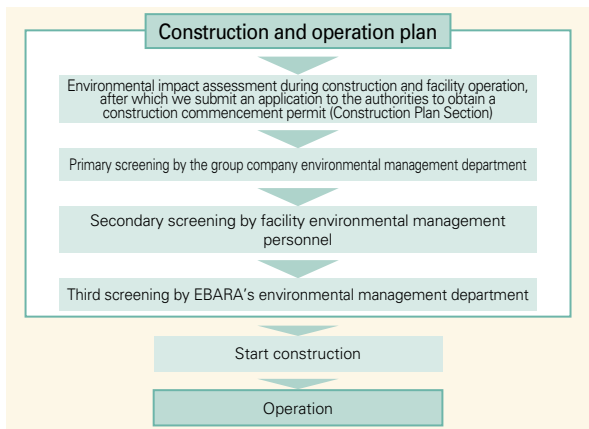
Construction and operation plan

Environmental impact assessment during construction and facility operation, after which we submit an application to the authorities to obtain a construction commencement permit (Construction Plan Section)

Primary screening by the group company environmental management department

Secondary screening by facility environmental management personnel

Third screening by EBARA's environmental management department

Start construction

Operation